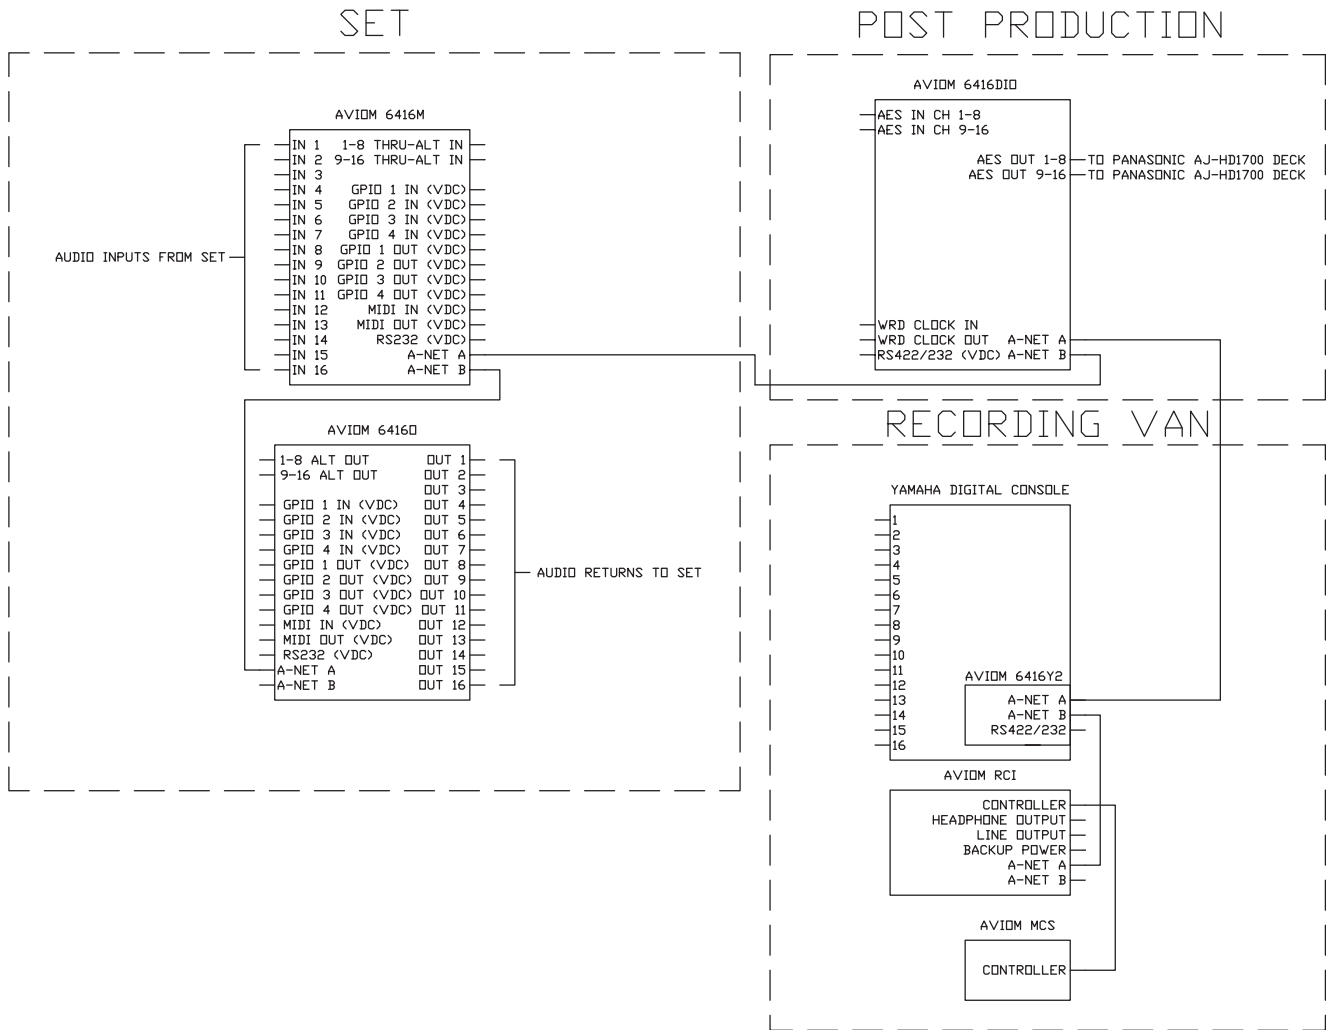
SET

POST PRODUCTION

AVIOM 6416M

IN 1 1-8 THRU-ALT IN
IN 2 9-16 THRU-ALT IN
IN 3
IN 4 GPIO 1 IN (VDC)
IN 5 GPIO 2 IN (VDC)
IN 6 GPIO 3 IN (VDC)
IN 7 GPIO 4 IN (VDC)
IN 8 GPIO 1 OUT (VDC)
IN 9 GPIO 2 OUT (VDC)
IN 10 GPIO 3 OUT (VDC)
IN 11 GPIO 4 OUT (VDC)
IN 12 MIDI IN (VDC)
IN 13 MIDI OUT (VDC)
IN 14 RS232 (VDC)
IN 15 A-NET A
IN 16 A-NET B

AUDIO INPUTS FROM SET

AVIOM 6416DIO

AES IN CH 1-8
AES IN CH 9-16
AES OUT 1-8 TO PANASONIC AJ-HD1700 DECK
AES OUT 9-16 TO PANASONIC AJ-HD1700 DECK
WRD CLOCK IN
WRD CLOCK OUT A-NET A
RS422/232 (VDC) A-NET B

RECORDING VAN

AVIOM 6416O

1-8 ALT OUT OUT 1
9-16 ALT OUT OUT 2
OUT 3
GPIO 1 IN (VDC) OUT 4
GPIO 2 IN (VDC) OUT 5
GPIO 3 IN (VDC) OUT 6
GPIO 4 IN (VDC) OUT 7
GPIO 1 OUT (VDC) OUT 8
GPIO 2 OUT (VDC) OUT 9
GPIO 3 OUT (VDC) OUT 10
GPIO 4 OUT (VDC) OUT 11
MIDI IN (VDC) OUT 12
MIDI OUT (VDC) OUT 13
RS232 (VDC) OUT 14
A-NET A OUT 15
A-NET B OUT 16

AUDIO RETURNS TO SET

YAMAHA DIGITAL CONSOLE

1
2
3
4
5
6
7
8
9
10
11
12
13
14
15
16

AVIOM 6416Y2
A-NET A
A-NET B
RS422/232

AVIOM RCI
CONTROLLER
HEADPHONE OUTPUT
LINE OUTPUT
BACKUP POWER
A-NET A
A-NET B

AVIOM MCS
CONTROLLER